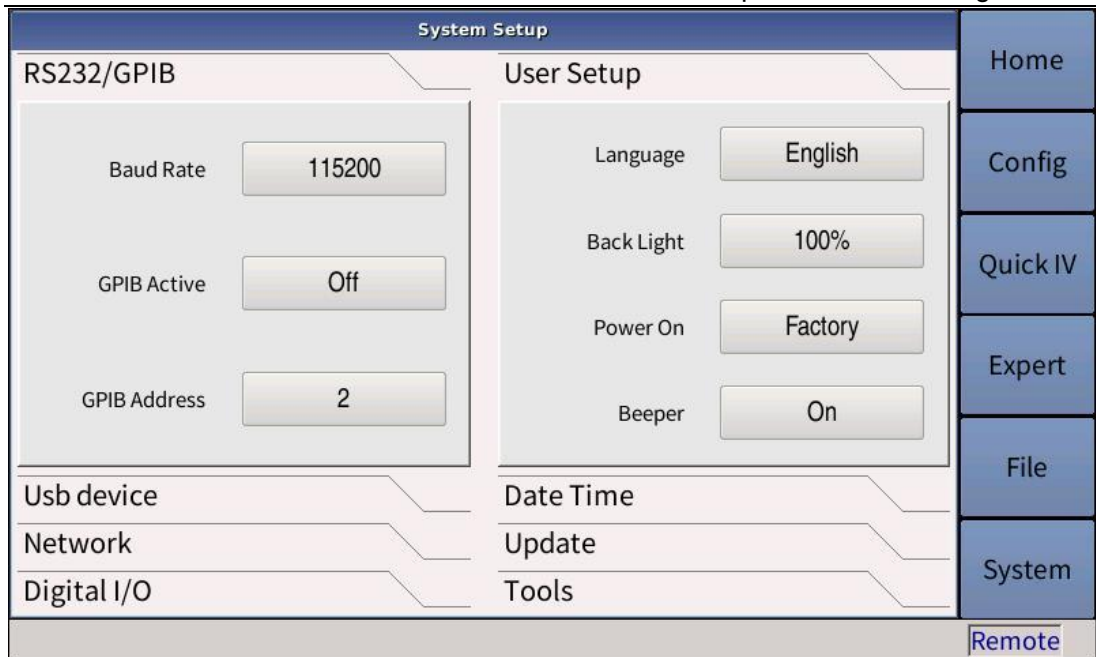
System Setup

RS232/GPIB

Baud Rate 115200

GPIB Active Off

GPIB Address 2

User Setup

Language English

Back Light 100%

Power On Factory

Beeper On

Usb device

Network

Digital I/O

Date Time

Update

Tools

Home

Config

Quick IV

Expert

File

System

Remote